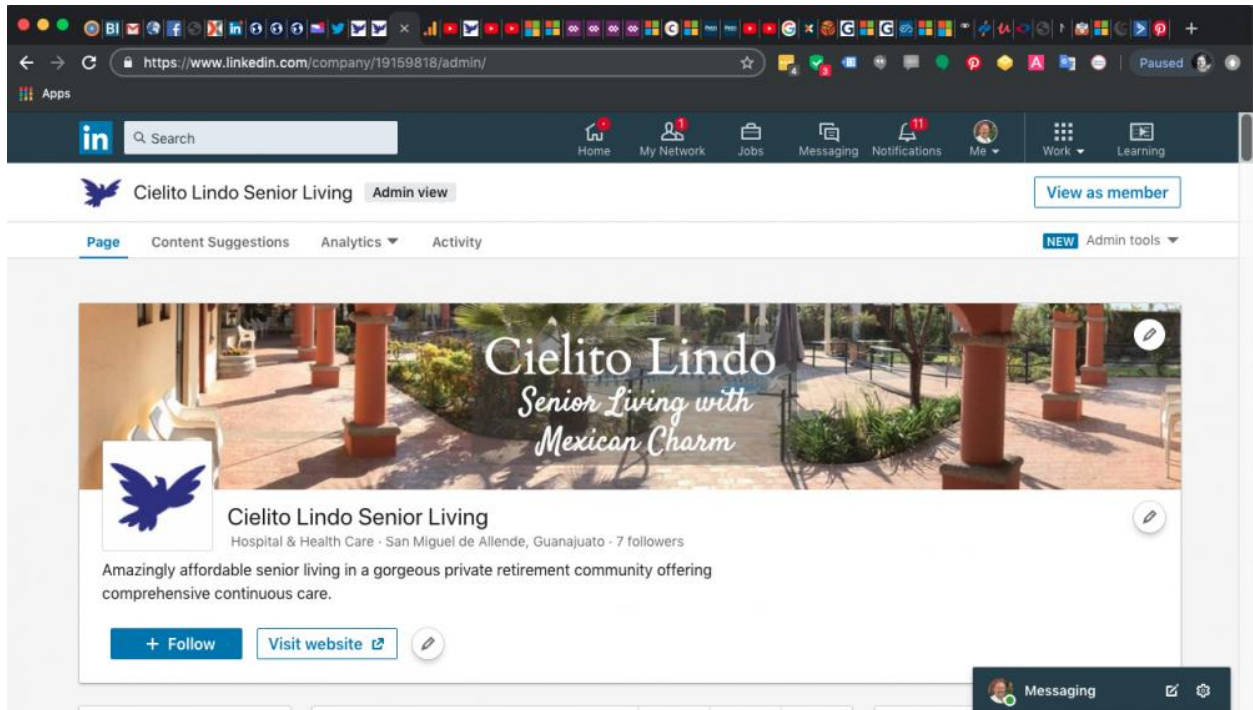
https://www.linkedin.com/company/19159818/admin/

Paused

Apps

in Search

Home My Network 1 Jobs Messaging Notifications 11 Me Work Learning

Cielito Lindo Senior Living Admin view

View as member

Page Content Suggestions Analytics Activity

NEW Admin tools

Cielito Lindo
Senior Living with
Mexican Charm

Cielito Lindo Senior Living
Hospital & Health Care · San Miguel de Allende, Guanajuato · 7 followers

Amazingly affordable senior living in a gorgeous private retirement community offering comprehensive continuous care.

+ Follow Visit website

Messaging